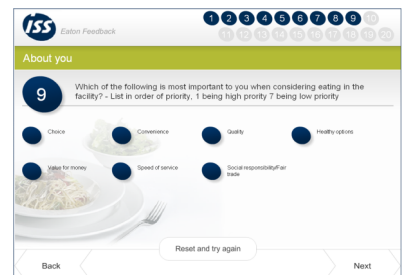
ISS Eaton Feedback

1 2 3 4 5 6 7 8 9 10 11 12 13 14 15 16 17 18 19 20

About you

9

Which of the following is most important to you when considering eating in the facility? - List in order of priority, 1 being high priority 7 being low priority

Choice

Convenience

Quality

Healthy options

Value for money

Speed of service

Social responsibility/Fair trade

Reset and try again

Back

Next